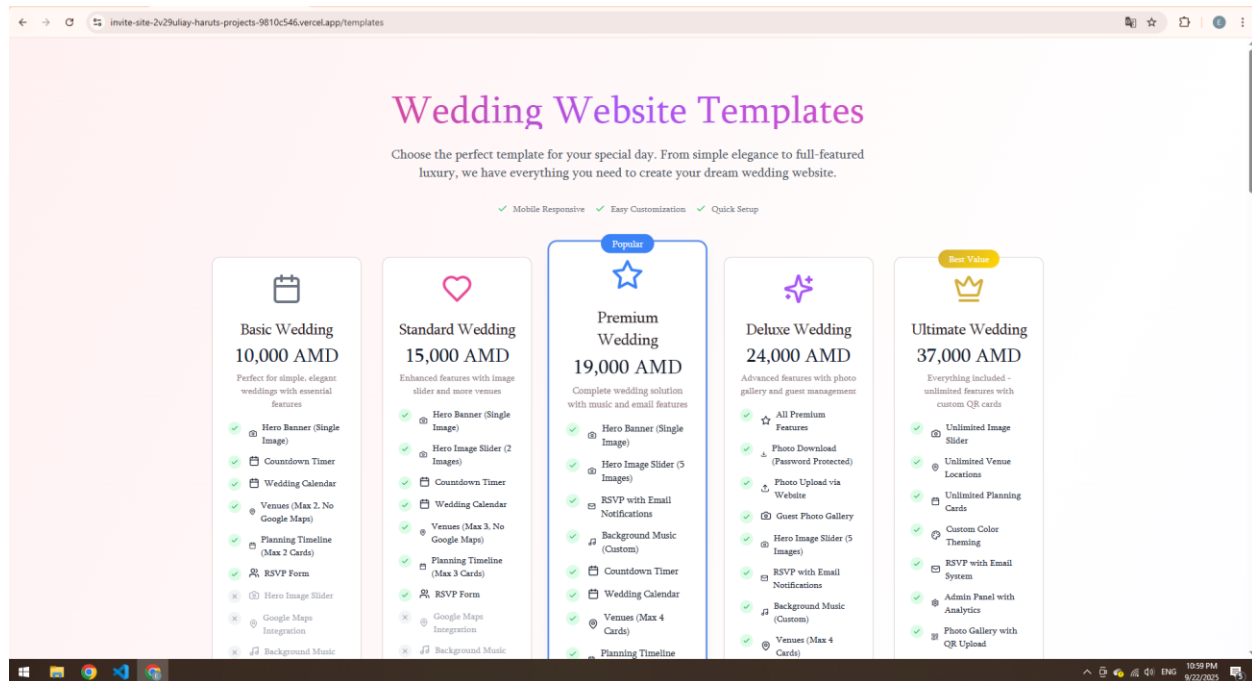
invite-site-2v29uliay-haruts-projects-9810c546.vercel.app/templates

Wedding Website Templates

Choose the perfect template for your special day. From simple elegance to full-featured luxury, we have everything you need to create your dream wedding website.

Mobile Responsive Easy Customization Quick Setup

Basic Wedding
10,000 AMD
Perfect for simple, elegant weddings with essential features
Hero Banner (Single Image)
Countdown Timer
Wedding Calendar
Venues (Max 2, No Google Maps)
Planning Timeline (Max 2 Cards)
RSVP Form
Hero Image Slider
Google Maps Integration
Background Music

Standard Wedding
15,000 AMD
Enhanced features with image slider and more venues
Hero Banner (Single Image)
Hero Image Slider (2 Images)
Countdown Timer
Wedding Calendar
Venues (Max 3, No Google Maps)
Planning Timeline (Max 3 Cards)
RSVP Form
Google Maps Integration
Background Music

Popular
Premium Wedding
19,000 AMD
Complete wedding solution with music and email features
Hero Banner (Single Image)
Hero Image Slider (5 Images)
RSVP with Email Notifications
Background Music (Custom)
Countdown Timer
Wedding Calendar
Venues (Max 4 Cards)
Planning Timeline

Deluxe Wedding
24,000 AMD
Advanced features with photo gallery and guest management
All Premium Features
Photo Download (Password Protected)
Photo Upload via Website
Guest Photo Gallery
Hero Image Slider (5 Images)
RSVP with Email Notifications
Background Music (Custom)
Venues (Max 4 Cards)

Best Value
Ultimate Wedding
37,000 AMD
Everything included - unlimited features with custom QR cards
Unlimited Image Slider
Unlimited Venue Locations
Unlimited Planning Cards
Custom Color Theming
RSVP with Email System
Admin Panel with Analytics
Photo Gallery with QR Upload

ENG 10:59 PM 9/22/2025